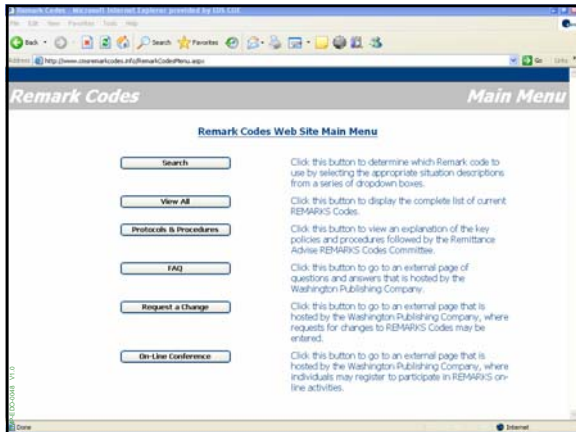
Remark Codes - Microsoft Internet Explorer provided by EDS CDE

File Edit View Favorites Tools Help

Back Search Favorites

Address http://www.cmsremarkcodes.info/RemarkCodesMenu.aspx

Go Links

Remark Codes

Main Menu

Remark Codes Web Site Main Menu

Search

Click this button to determine which Remark code to use by selecting the appropriate situation descriptions from a series of dropdown boxes.

View All

Click this button to display the complete list of current REMARKS Codes.

Protocols & Procedures

Click this button to view an explanation of the key policies and procedures followed by the Remittance Advise REMARKS Codes Committee.

FAQ

Click this button to go to an external page of questions and answers that is hosted by the Washington Publishing Company.

Request a Change

Click this button to go to an external page that is hosted by the Washington Publishing Company, where requests for changes to REMARKS Codes may be entered.

On-Line Conference

Click this button to go to an external page that is hosted by the Washington Publishing Company, where individuals may register to participate in REMARKS on-line activities.

Done

Internet

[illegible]